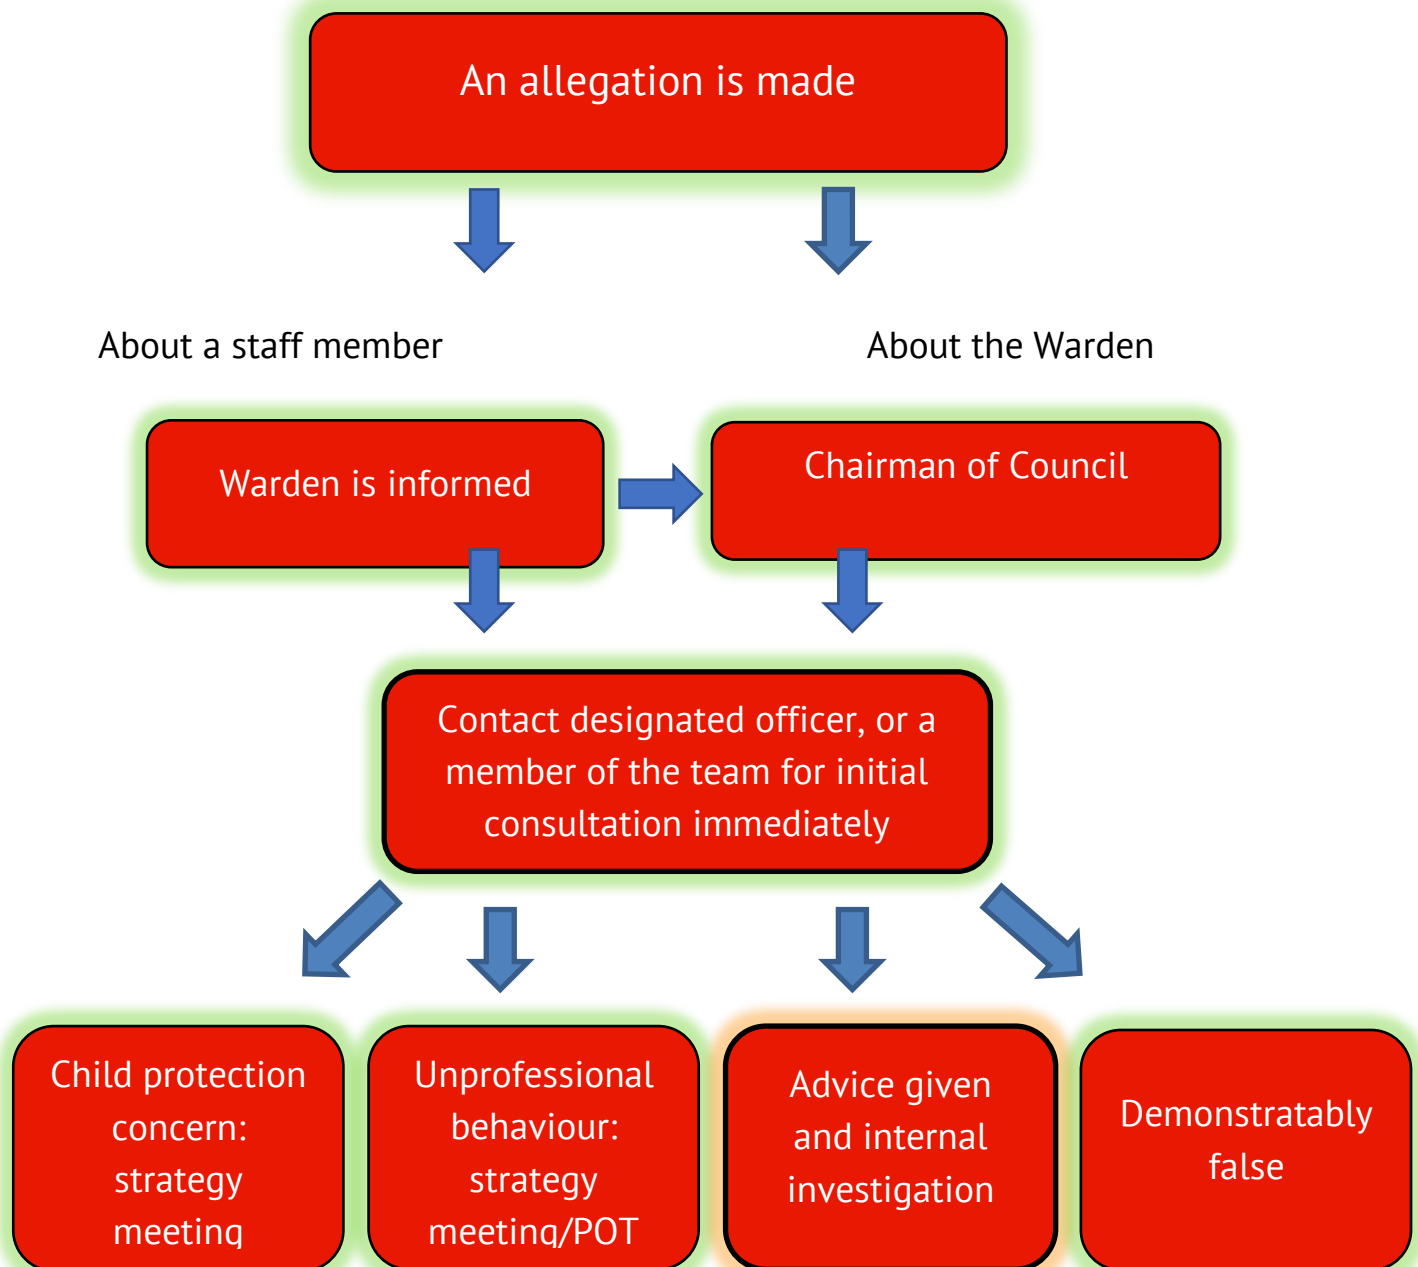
An allegation is made

About a staff member

About the Warden

Warden is informed

Chairman of Council

Contact designated officer, or a member of the team for initial consultation immediately

Child protection concern: strategy meeting

Unprofessional behaviour: strategy meeting/POT

Advice given and internal investigation

Demonstratably false